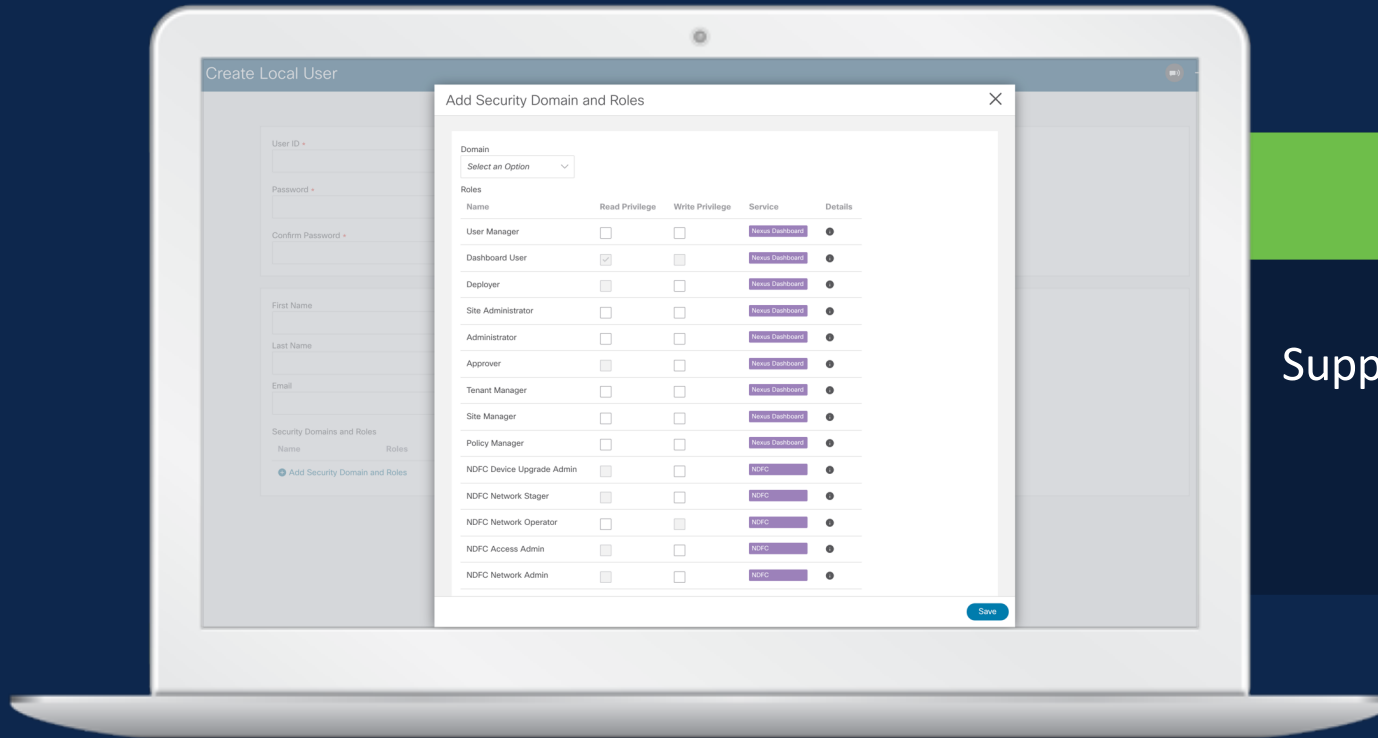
Create Local User

User ID *

Password *

Confirm Password *

First Name

Last Name

Email

Security Domains and Roles

| Name | Roles |
|---|---|

Add Security Domain and Roles

Add Security Domain and Roles

Domain

Select an Option

Roles

| Name | Read Privilege | Write Privilege | Service | Details |
|---|---|---|---|---|
| User Manager | | | Nexus Dashboard | |
| Dashboard User | | | Nexus Dashboard | |
| Deployer | | | Nexus Dashboard | |
| Site Administrator | | | Nexus Dashboard | |
| Administrator | | | Nexus Dashboard | |
| Approver | | | Nexus Dashboard | |
| Tenant Manager | | | Nexus Dashboard | |
| Site Manager | | | Nexus Dashboard | |
| Policy Manager | | | Nexus Dashboard | |
| NDFC Device Upgrade Admin | | | NDFC | |
| NDFC Network Stager | | | NDFC | |
| NDFC Network Operator | | | NDFC | |
| NDFC Access Admin | | | NDFC | |
| NDFC Network Admin | | | NDFC | |

Save

Supp